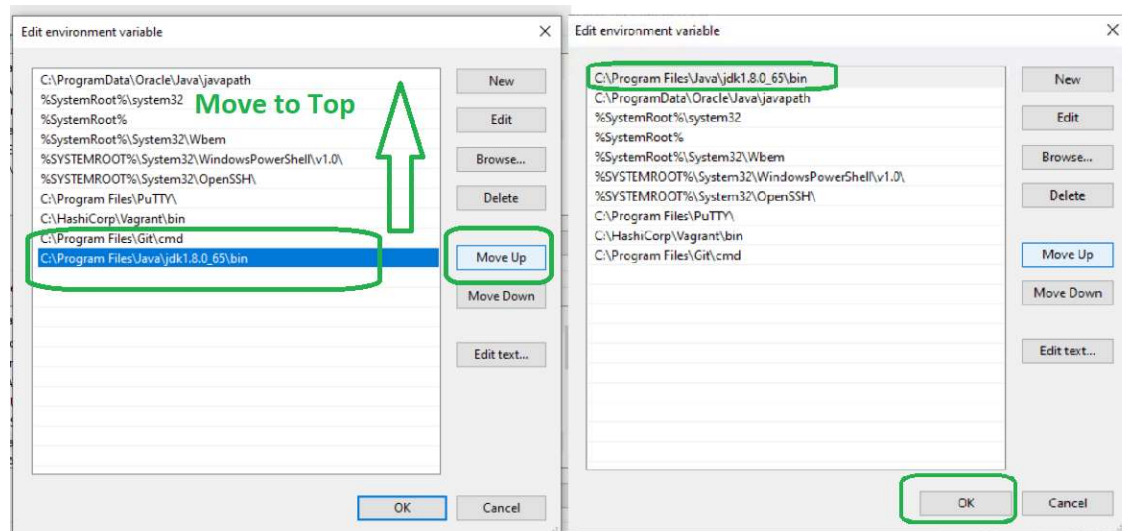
Edit environment variable

×

C:\ProgramData\Oracle\Java\javapath
%SystemRoot%\system32
%SystemRoot%
%SystemRoot%\System32\Wbem
%SYSTEMROOT%\System32\WindowsPowerShell\v1.0\
%SYSTEMROOT%\System32\OpenSSH\
C:\Program Files\PuTTY\
C:\HashiCorp\Vagrant\bin
C:\Program Files\Git\cmd
C:\Program Files\Java\jdk1.8.0_65\bin

Move to Top

New
Edit
Browse...
Delete
Move Up
Move Down
Edit text...

OK
Cancel

Edit environment variable

×

C:\Program Files\Java\jdk1.8.0_65\bin
C:\ProgramData\Oracle\Java\javapath
%SystemRoot%\system32
%SystemRoot%
%SystemRoot%\System32\Wbem
%SYSTEMROOT%\System32\WindowsPowerShell\v1.0\
%SYSTEMROOT%\System32\OpenSSH\
C:\Program Files\PuTTY\
C:\HashiCorp\Vagrant\bin
C:\Program Files\Git\cmd

New
Edit
Browse...
Delete
Move Up
Move Down
Edit text...

OK
Cancel